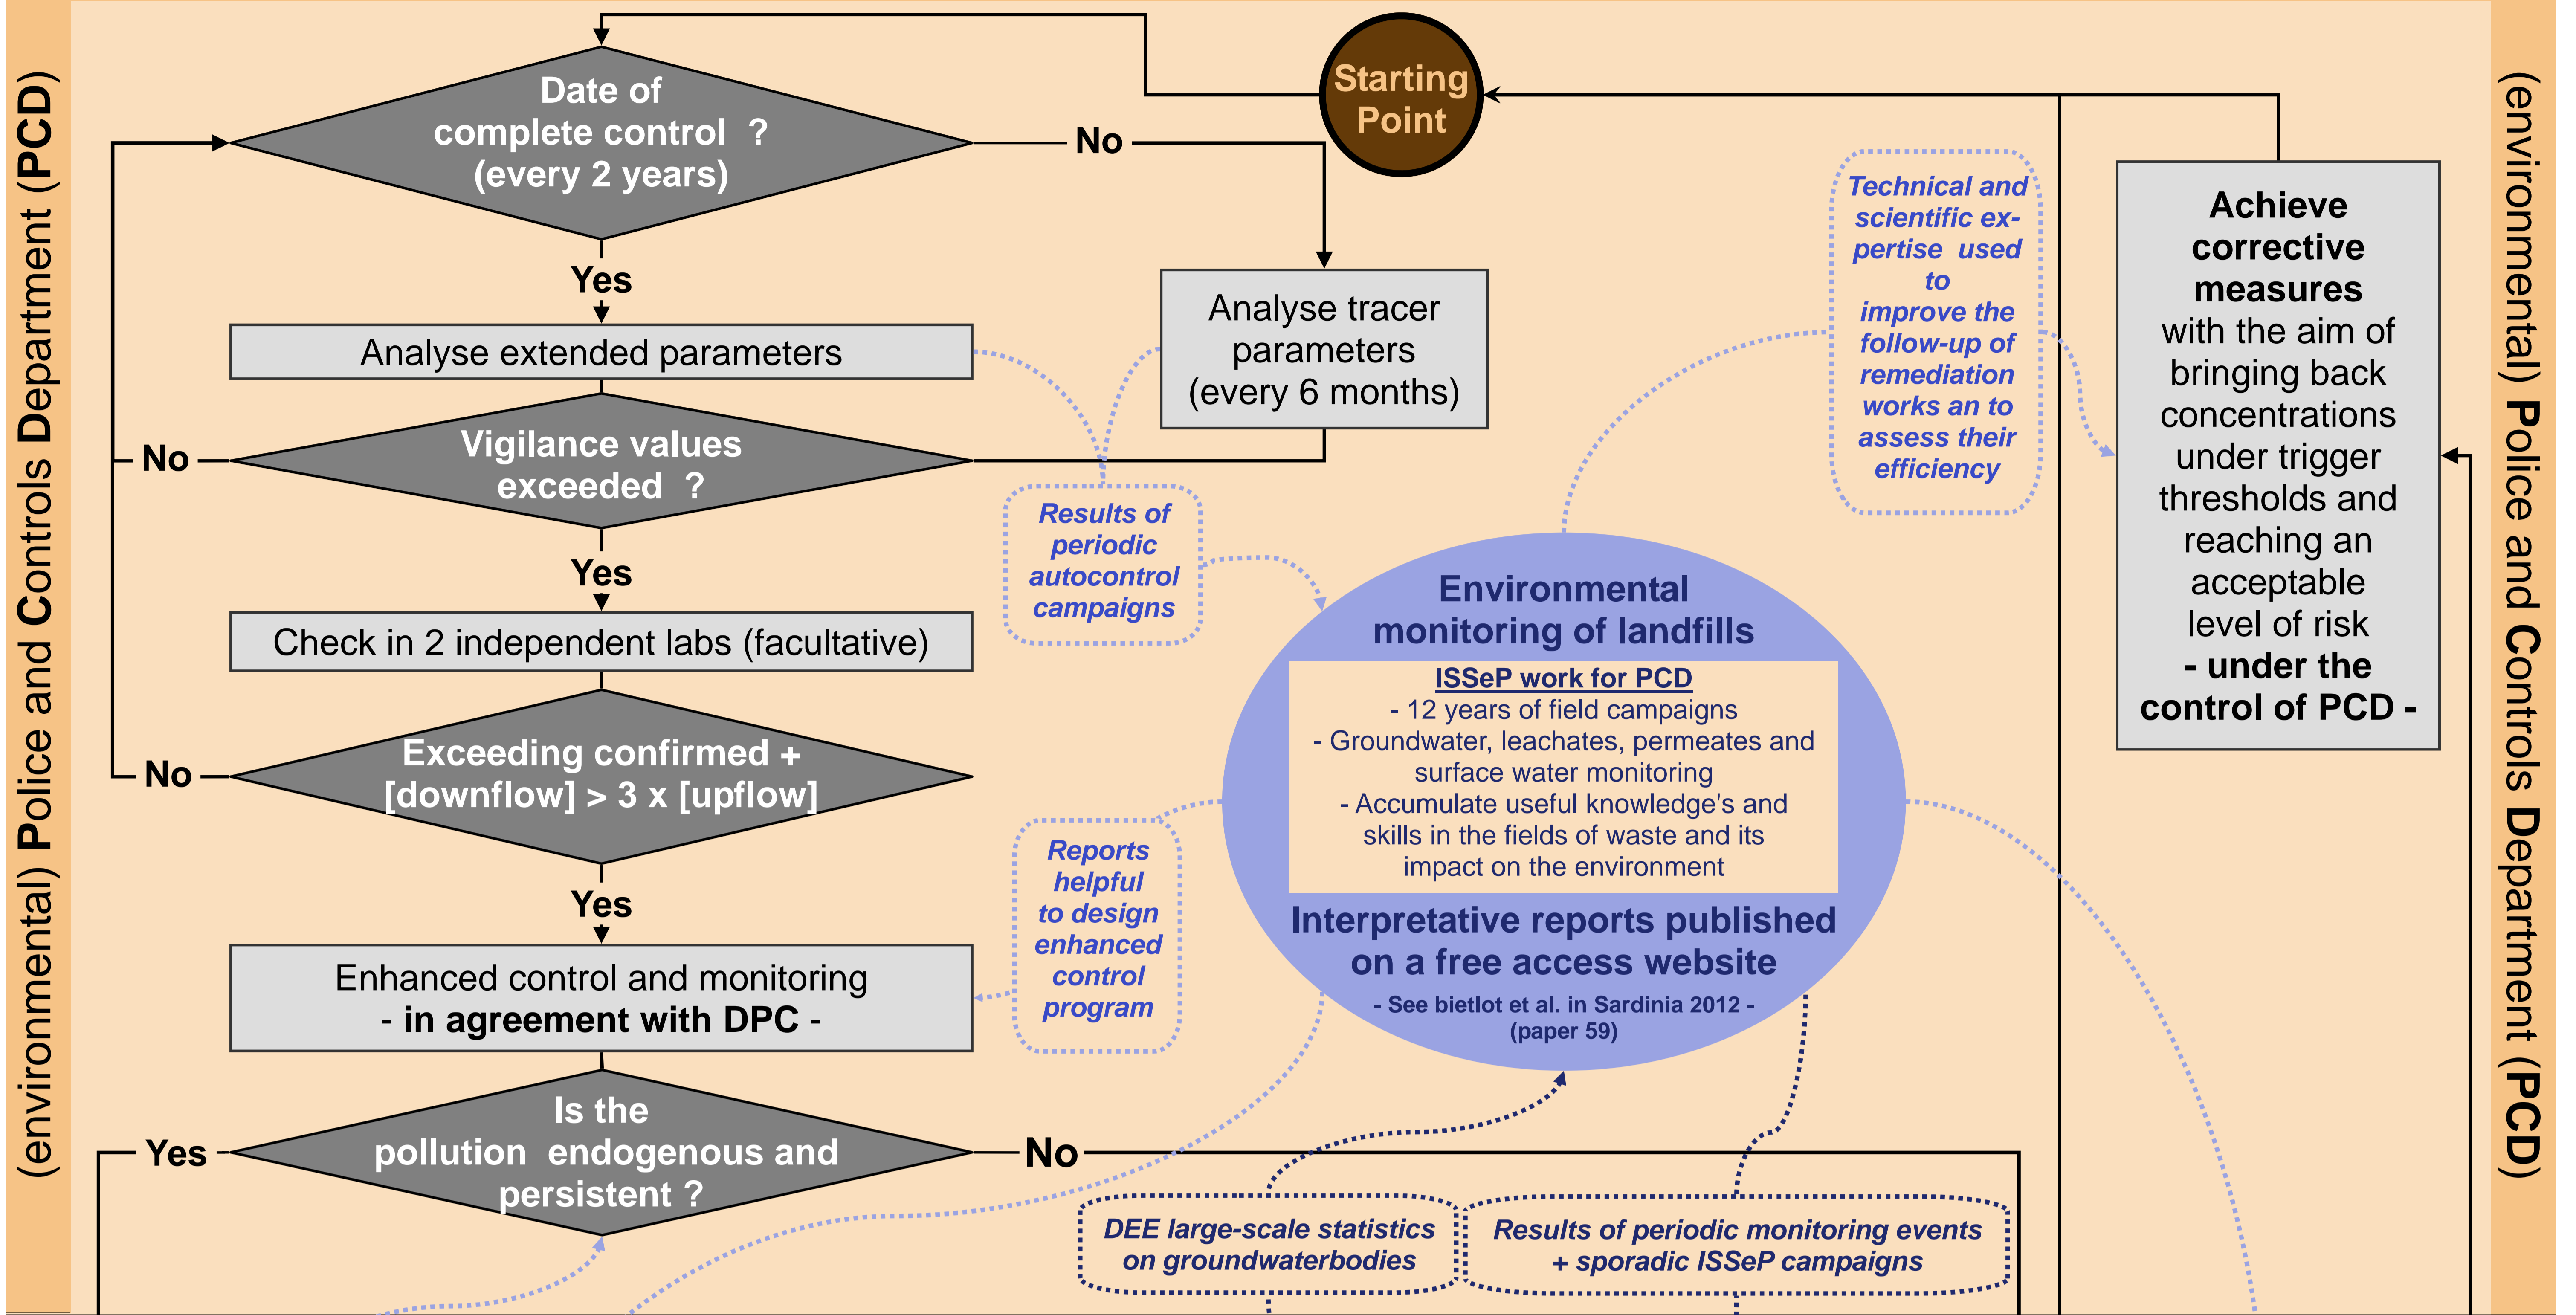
(environmental) Police and Controls Department (PCD)

Starting Point

Date of complete control ? (every 2 years)

No

Yes

Analyse tracer parameters (every 6 months)

Analyse extended parameters

No

Vigilance values exceeded ?

Yes

Check in 2 independent labs (facultative)

Results of periodic autocontrol campaigns

Technical and scientific expertise used to improve the follow-up of remediation works an to assess their efficiency

Achieve corrective measures with the aim of bringing back concentrations under trigger thresholds and reaching an acceptable level of risk - under the control of PCD -

Environmental monitoring of landfills

ISSeP work for PCD
- 12 years of field campaigns
- Groundwater, leachates, permeates and surface water monitoring
- Accumulate useful knowledge's and skills in the fields of waste and its impact on the environment

Interpretative reports published on a free access website
- See bietlot et al. in Sardinia 2012 - (paper 59)

No

Exceeding confirmed + [downflow] > 3 x [upflow]

Yes

Reports helpful to design enhanced control program

Enhanced control and monitoring - in agreement with DPC -

Yes

Is the pollution endogenous and persistent ?

No

DEE large-scale statistics on groundwaterbodies

Results of periodic monitoring events + sporadic ISSeP campaigns

(environmental) Police and Controls Department (PCD)